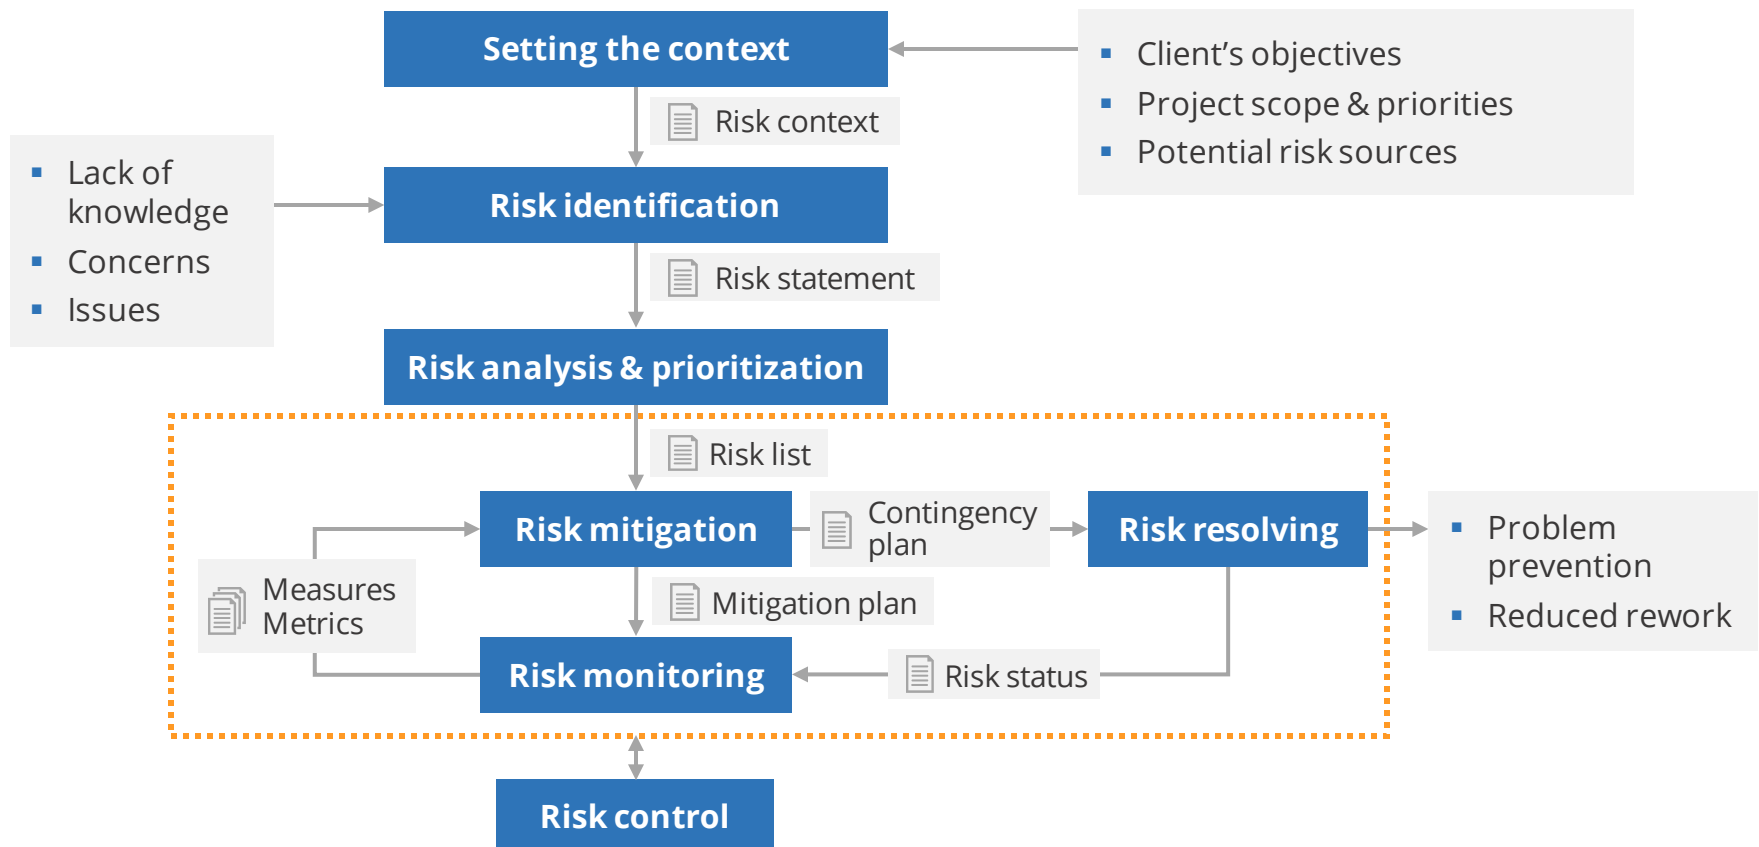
Setting the context

- Client’s objectives
- Project scope & priorities
- Potential risk sources

Risk context

- Lack of knowledge
- Concerns
- Issues

Risk identification

Risk statement

Risk analysis & prioritization

Risk list

Risk mitigation

Contingency plan

Risk resolving

- Problem prevention
- Reduced rework

Measures
Metrics

Mitigation plan

Risk monitoring

Risk status

Risk control